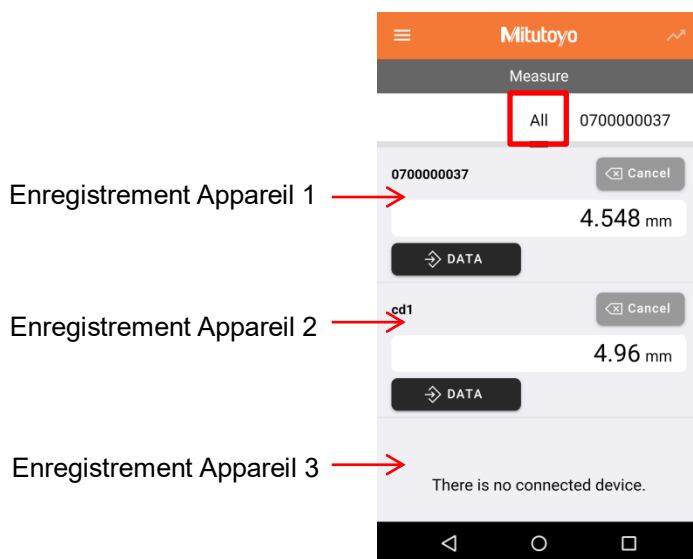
Mitutoyo

Measure

All 0700000037

Enregistrement Appareil 1

0700000037

Cancel

4.548 mm

DATA

Enregistrement Appareil 2

cd1

Cancel

4.96 mm

DATA

Enregistrement Appareil 3

There is no connected device.